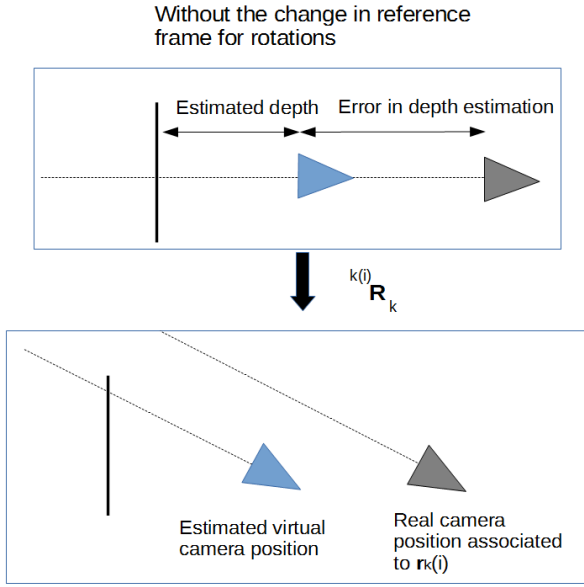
Without the change in reference frame for rotations

Estimated depth

Error in depth estimation

${}^{k(i)}\mathbf{R}_k$

Estimated virtual camera position

Real camera position associated to $\mathbf{r}_{k(i)}$